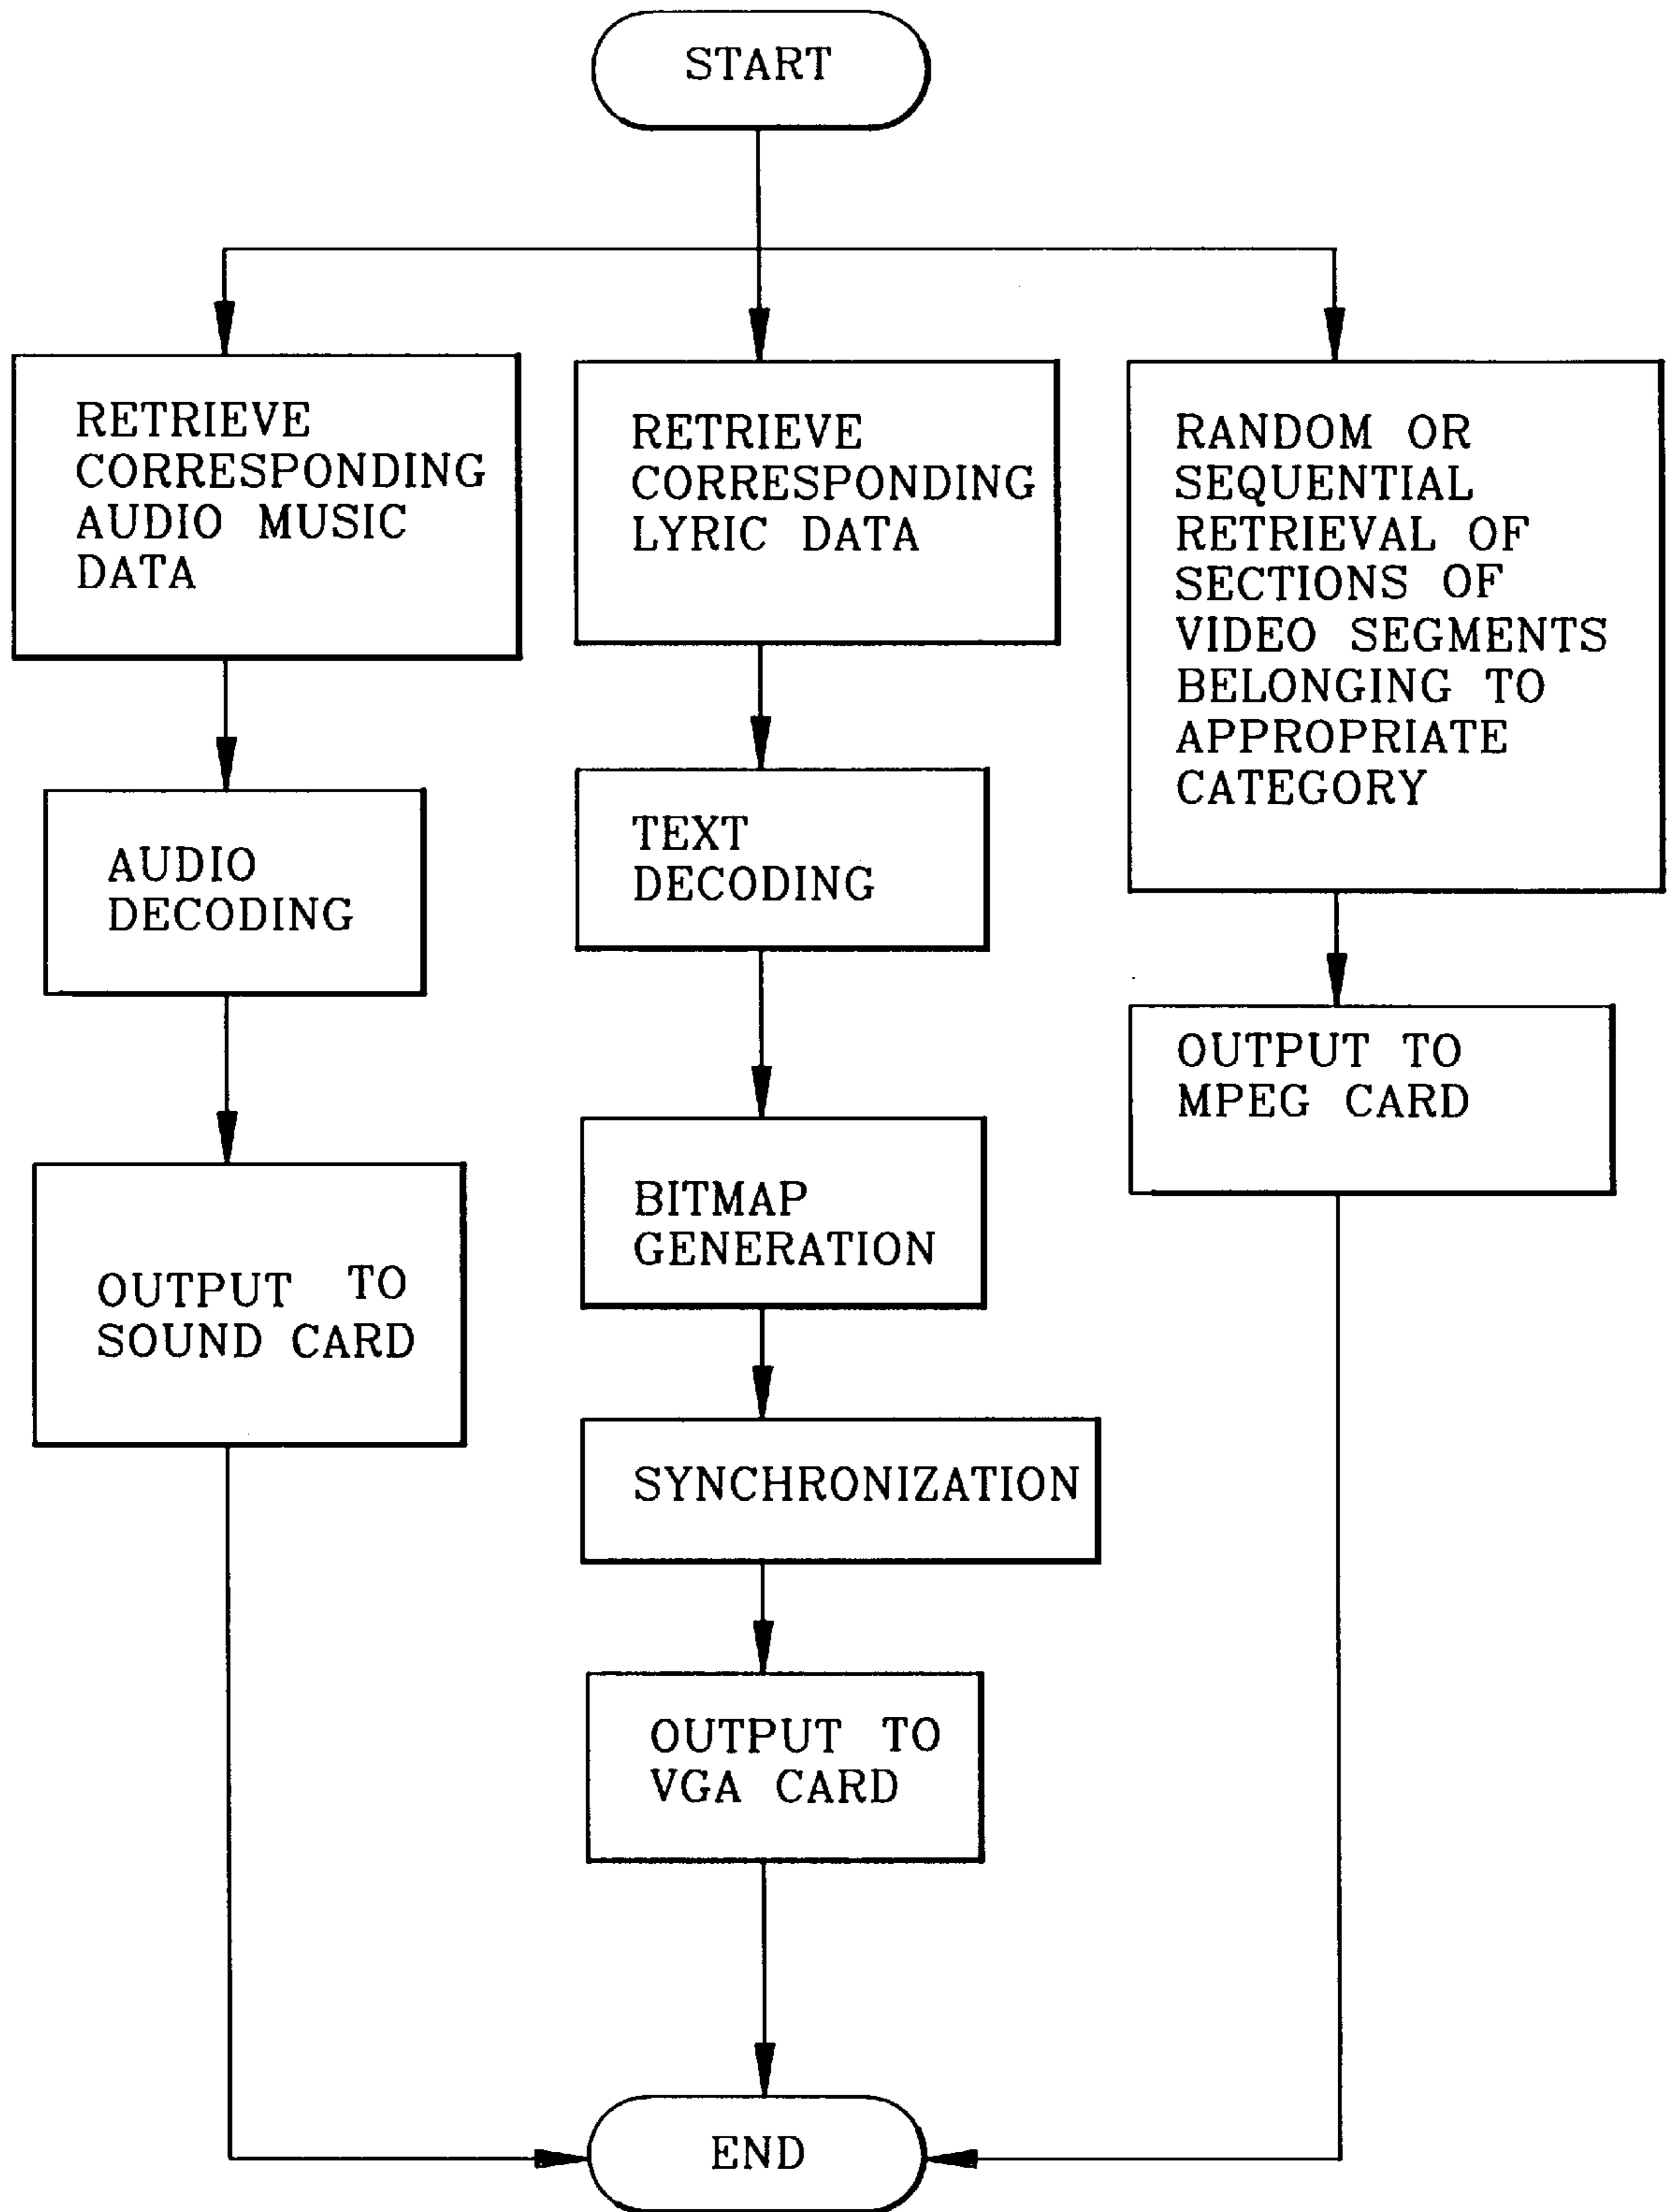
START

RETRIEVE CORRESPONDING AUDIO MUSIC DATA

RETRIEVE CORRESPONDING LYRIC DATA

RANDOM OR SEQUENTIAL RETRIEVAL OF SECTIONS OF VIDEO SEGMENTS BELONGING TO APPROPRIATE CATEGORY

AUDIO DECODING

TEXT DECODING

OUTPUT TO MPEG CARD

BITMAP GENERATION

OUTPUT TO SOUND CARD

SYNCHRONIZATION

OUTPUT TO VGA CARD

END